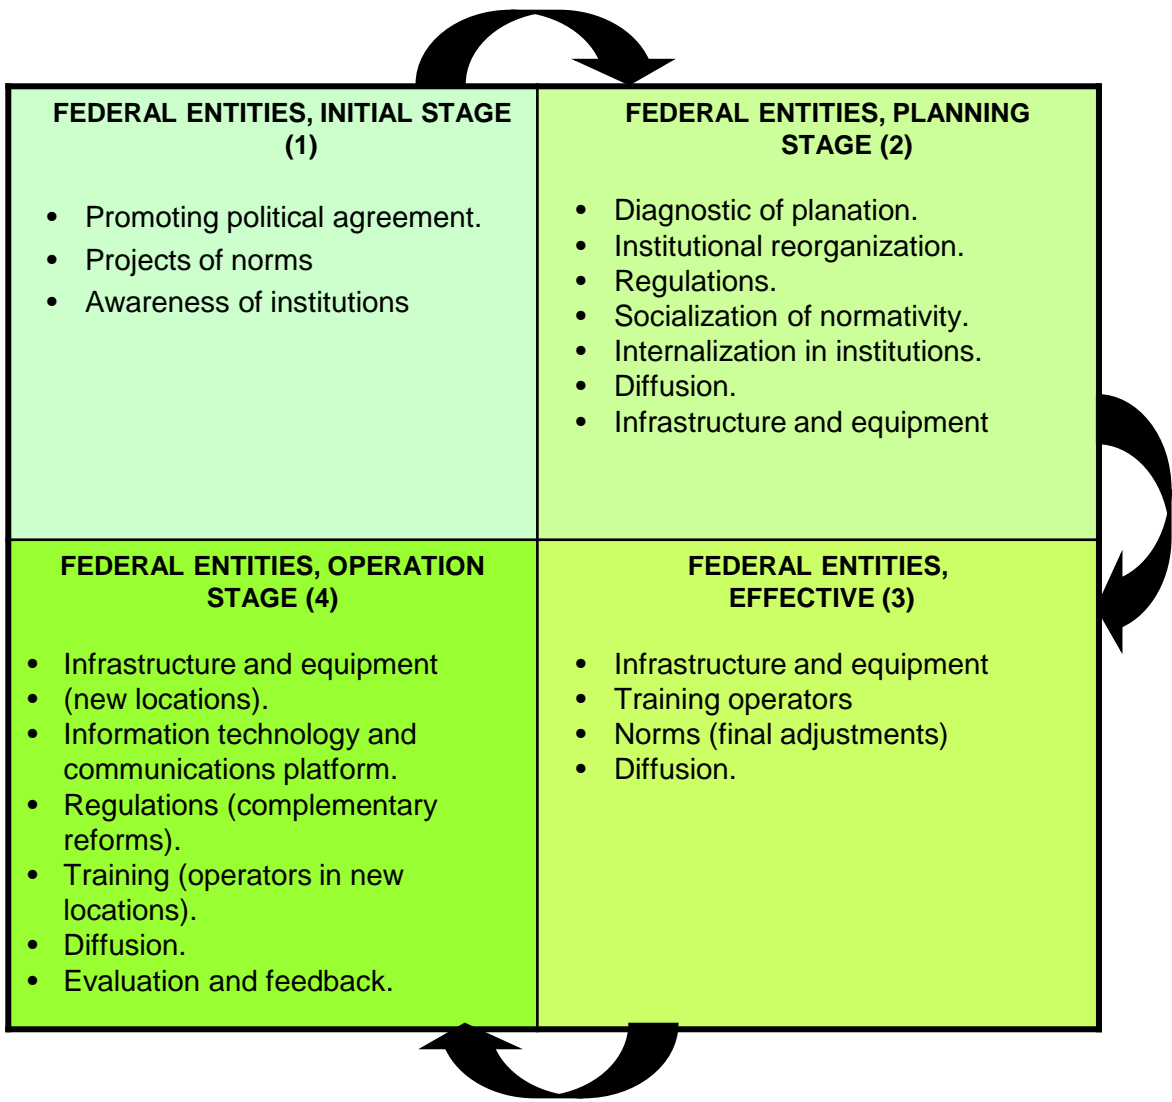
FEDERAL ENTITIES, INITIAL STAGE (1)

- Promoting political agreement.
- Projects of norms
- Awareness of institutions

FEDERAL ENTITIES, PLANNING STAGE (2)

- Diagnostic of planation.
- Institutional reorganization.
- Regulations.
- Socialization of normativity.
- Internalization in institutions.
- Diffusion.
- Infrastructure and equipment

FEDERAL ENTITIES, OPERATION STAGE (4)

- Infrastructure and equipment
- (new locations).
- Information technology and communications platform.
- Regulations (complementary reforms).
- Training (operators in new locations).
- Diffusion.
- Evaluation and feedback.

FEDERAL ENTITIES, EFFECTIVE (3)

- Infrastructure and equipment
- Training operators
- Norms (final adjustments)
- Diffusion.